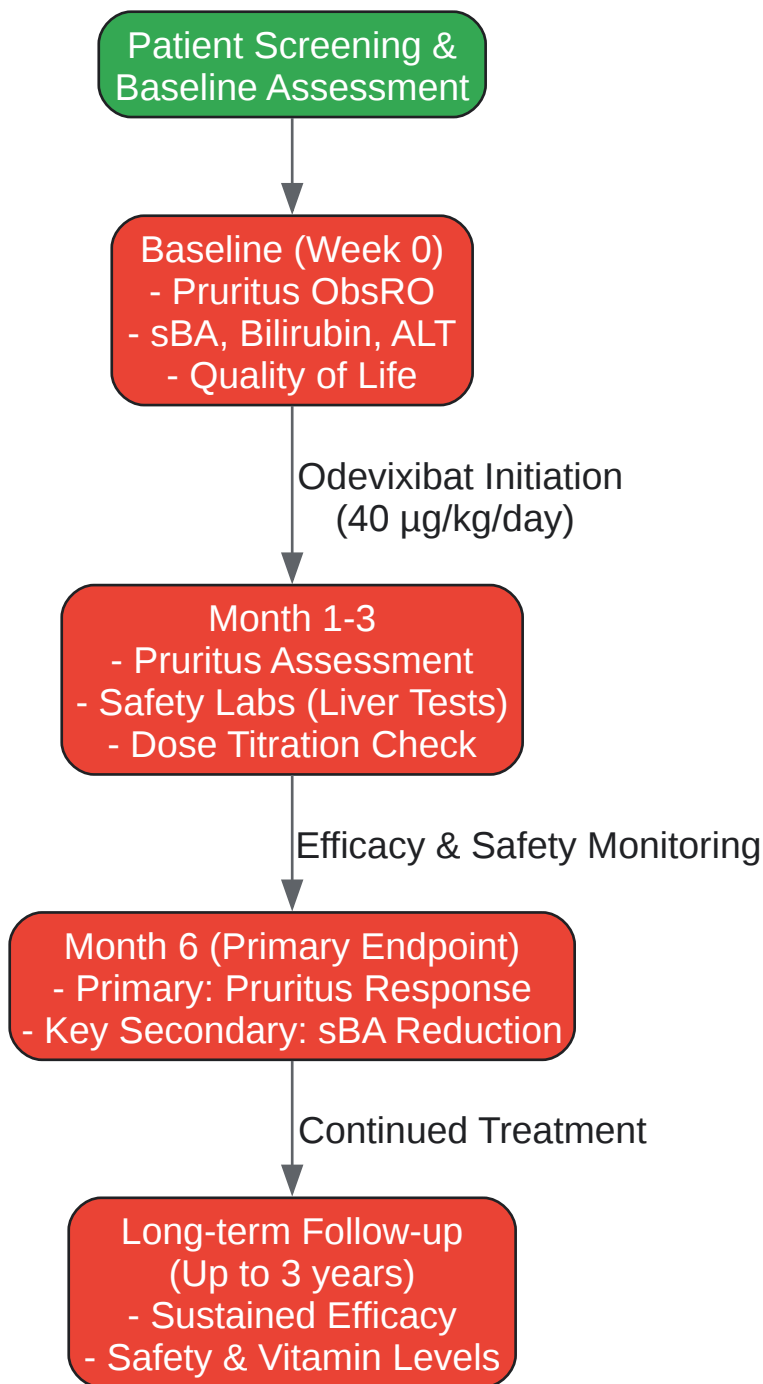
Patient Screening & Baseline Assessment

Baseline (Week 0)
- Pruritus ObsRO
- sBA, Bilirubin, ALT
- Quality of Life

Odevixibat Initiation
(40 μg/kg/day)

Month 1-3
- Pruritus Assessment
- Safety Labs (Liver Tests)
- Dose Titration Check

Efficacy & Safety Monitoring

Month 6 (Primary Endpoint)
- Primary: Pruritus Response
- Key Secondary: sBA Reduction

Continued Treatment

Long-term Follow-up
(Up to 3 years)
- Sustained Efficacy
- Safety & Vitamin Levels